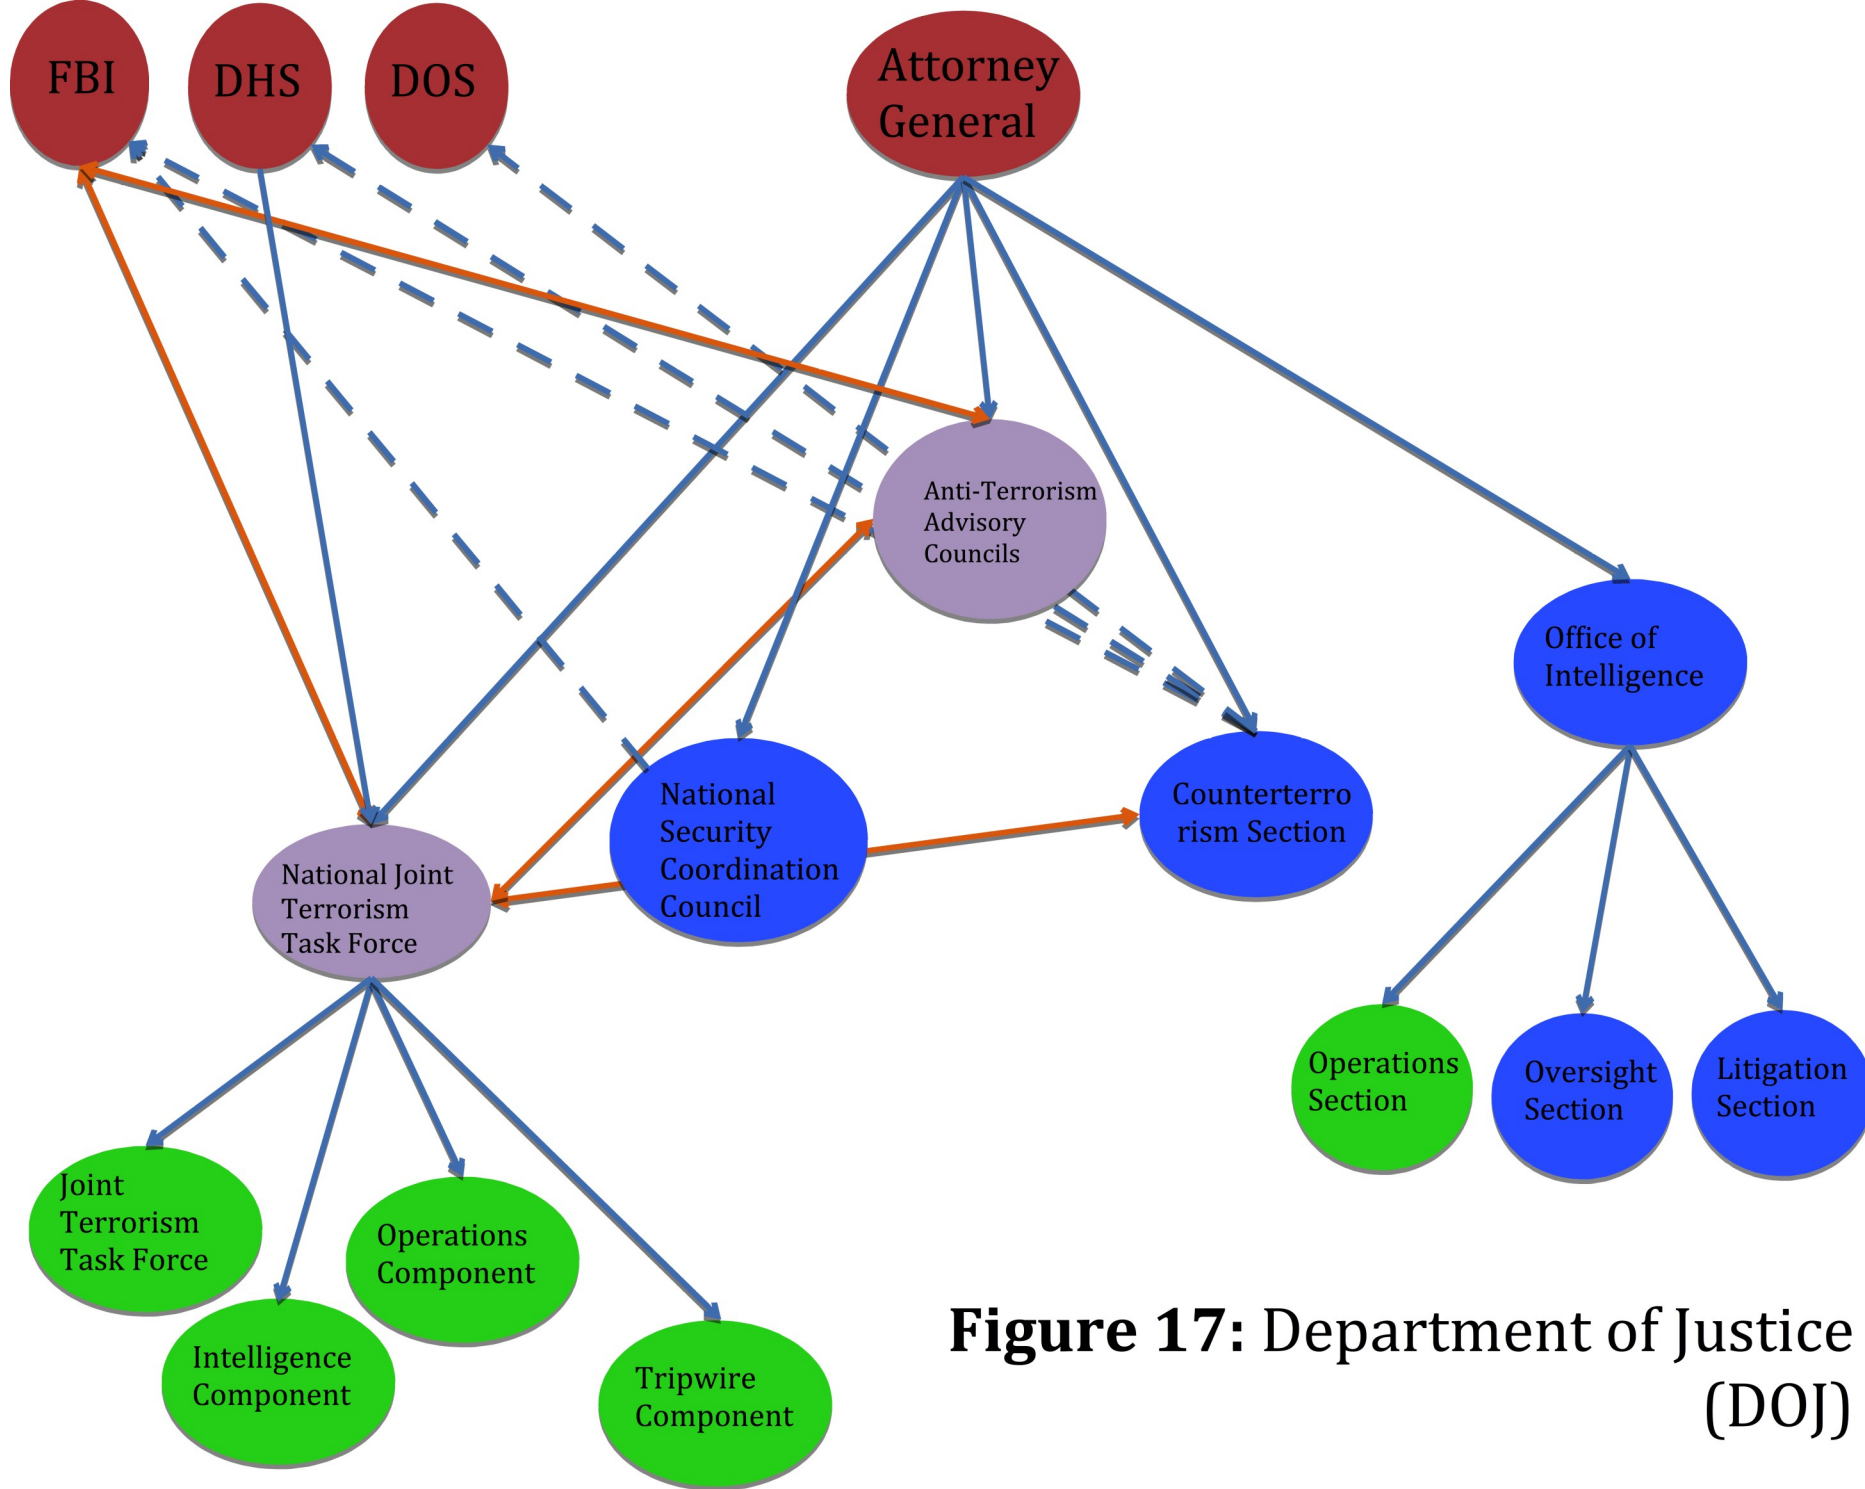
FBI

DHS

DOS

Attorney General

Anti-Terrorism Advisory Councils

Office of Intelligence

National Security Coordination Council

Counterterrorism Section

National Joint Terrorism Task Force

Operations Section

Oversight Section

Litigation Section

Joint Terrorism Task Force

Operations Component

Intelligence Component

Tripwire Component

**Figure 17:** Department of Justice (DOJ)